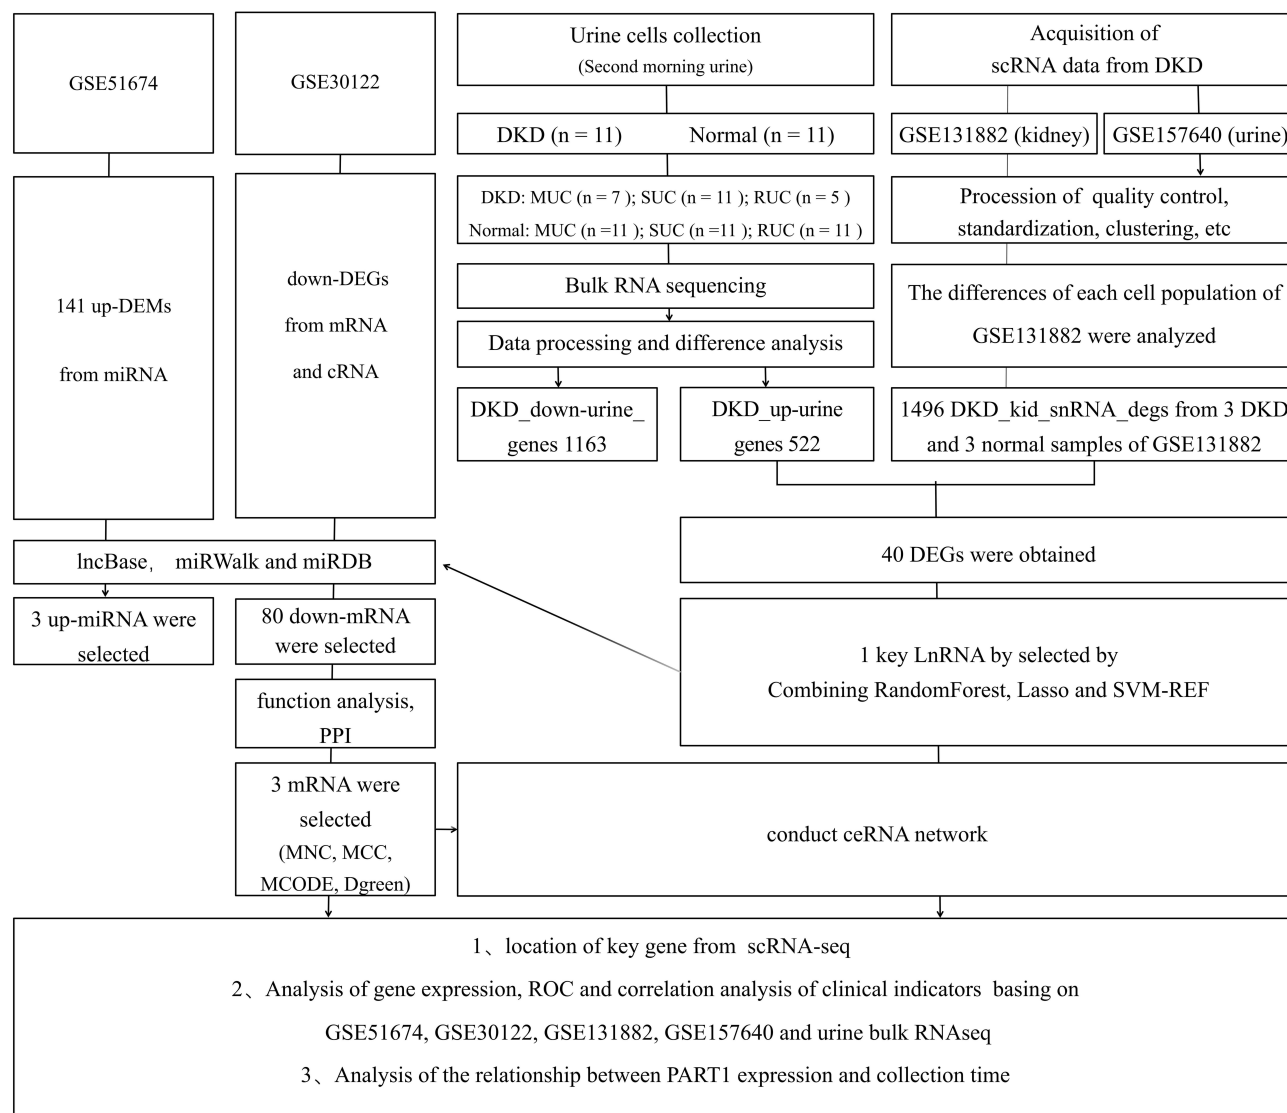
GSE51674

GSE30122

Urine cells collection
(Second morning urine)

Acquisition of
scRNA data from DKD

DKD (n = 11) Normal (n = 11)

GSE131882 (kidney)

GSE157640 (urine)

DKD: MUC (n = 7 ); SUC (n = 11 ); RUC (n = 5 )
Normal: MUC (n =11 ); SUC (n =11 ); RUC (n = 11 )

Procession of quality control, standardization, clustering, etc

141 up-DEMs
from miRNA

down-DEGs
from mRNA
and cRNA

Bulk RNA sequencing

Data processing and difference analysis

The differences of each cell population of GSE131882 were analyzed

DKD_down-urine_ genes 1163

DKD_up-urine genes 522

1496 DKD_kid_snRNA_degs from 3 DKD and 3 normal samples of GSE131882

40 DEGs were obtained

lncBase, miRWalk and miRDB

3 up-miRNA were selected

80 down-mRNA were selected

1 key LnRNA by selected by
Combining RandomForest, Lasso and SVM-REF

function analysis, PPI

3 mRNA were selected
(MNC, MCC, MCODE, Dgreen)

conduct ceRNA network

1、location of key gene from scRNA-seq
2、Analysis of gene expression, ROC and correlation analysis of clinical indicators basing on
GSE51674, GSE30122, GSE131882, GSE157640 and urine bulk RNAseq
3、Analysis of the relationship between PART1 expression and collection time